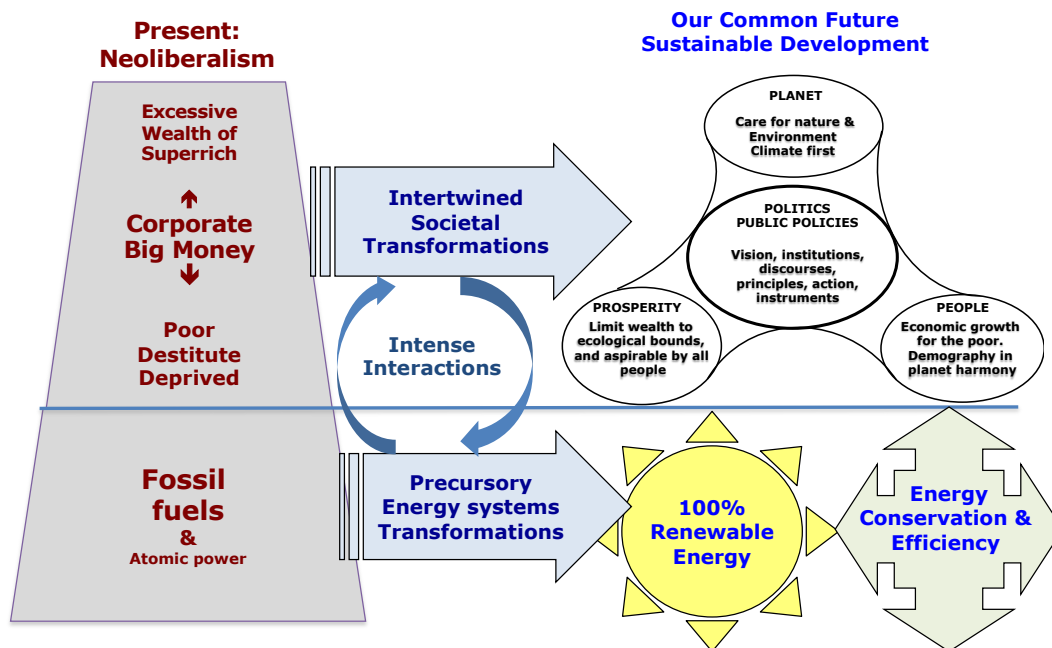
Present: Neoliberalism

Excessive Wealth of Superrich

Corporate Big Money

Poor Destitute Deprived

Fossil fuels & Atomic power

Intertwined Societal Transformations

Intense Interactions

Precursory Energy systems Transformations

Our Common Future Sustainable Development

PLANET
Care for nature & Environment Climate first

POLITICS PUBLIC POLICIES
Vision, institutions, discourses, principles, action, instruments

PROSPERITY
Limit wealth to ecological bounds, and aspirable by all people

PEOPLE
Economic growth for the poor. Demography in planet harmony

100% Renewable Energy

Energy Conservation & Efficiency